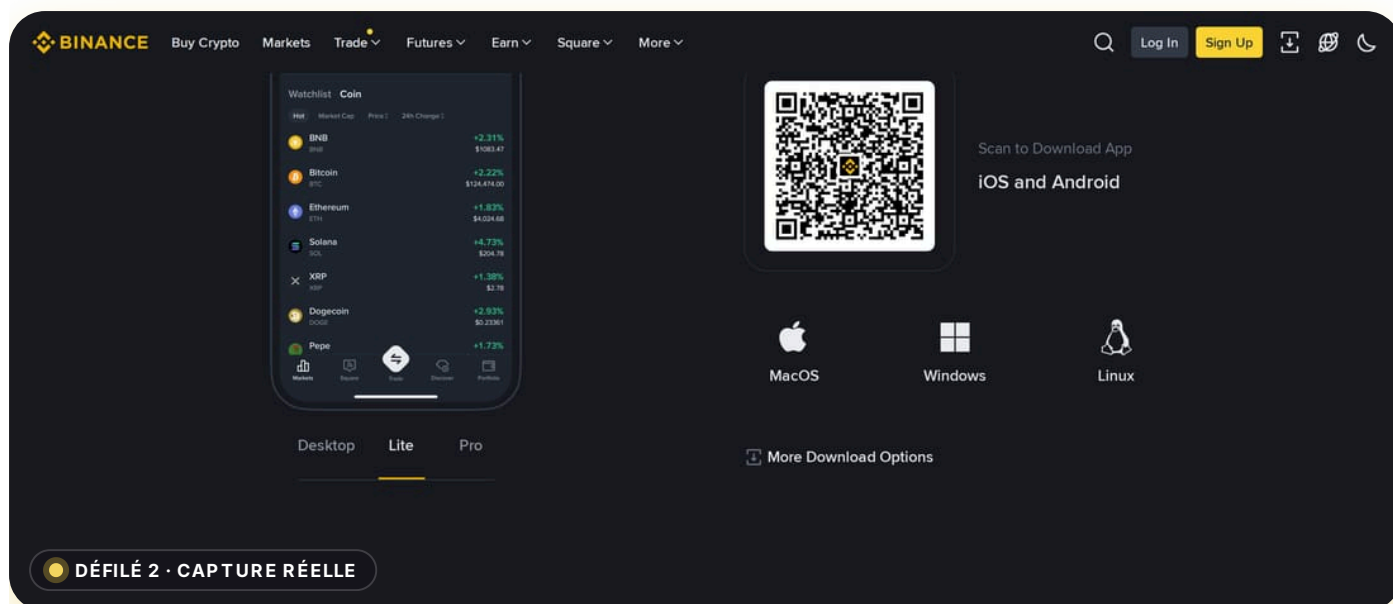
BINANCE Buy Crypto Markets Trade Futures Earn Square More

Log In Sign Up

Watchlist Coin

Hot Market Cap Price 24h Change

BNB BNB +2.31% $1083.47

Bitcoin BTC +2.22% $124,474.00

Ethereum ETH +1.83% $4,024.68

Solana SOL +4.73% $204.78

XRP XRP +1.38% $2.78

Dogecoin DOGE +2.93% $0.23361

Pepe +1.73%

Markets Square Trade Discover Portfolio

Desktop Lite Pro

Scan to Download App

iOS and Android

MacOS Windows Linux

More Download Options

DÉFILÉ 2 · CAPTURE RÉELLE